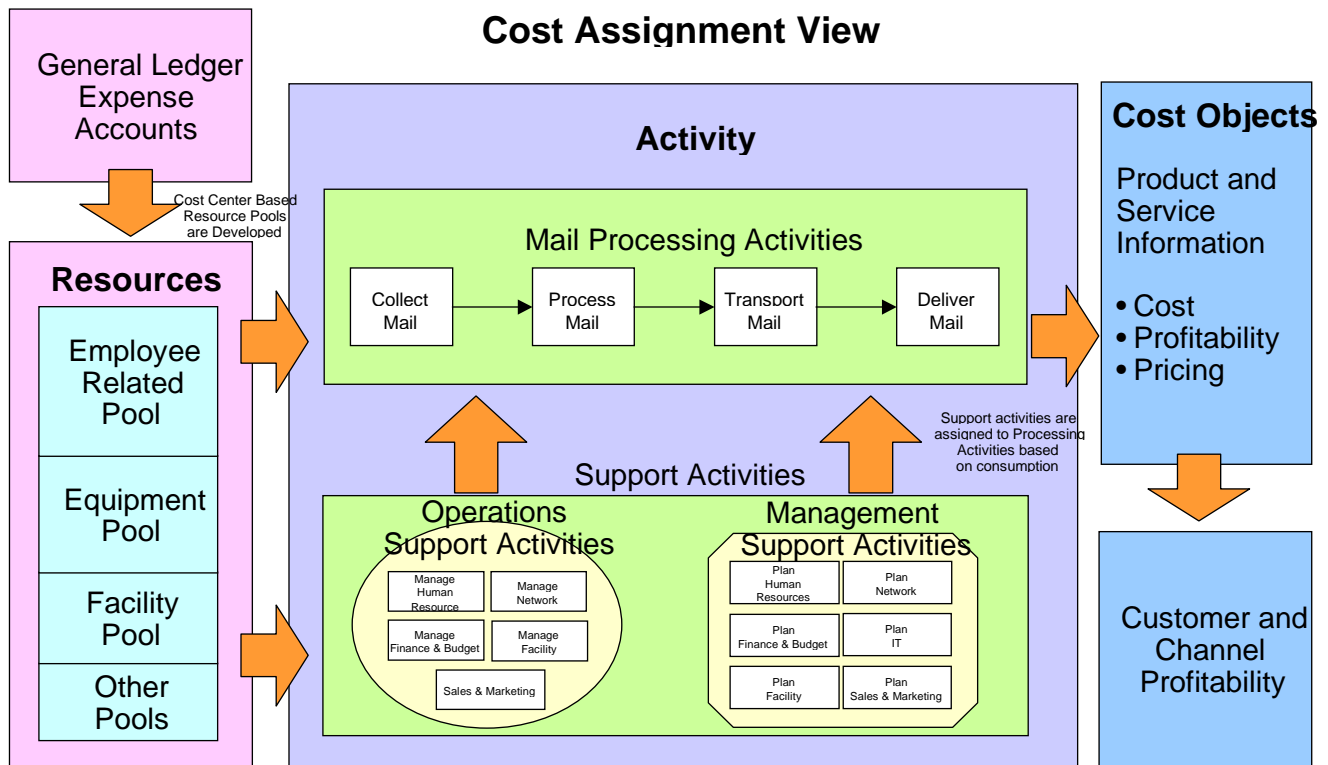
Cost Assignment View

General Ledger Expense Accounts

Cost Center Based Resource Pools are Developed

Resources

Employee Related Pool

Equipment Pool

Facility Pool

Other Pools

Activity

Mail Processing Activities

Collect Mail

Process Mail

Transport Mail

Deliver Mail

Support activities are assigned to Processing Activities based on consumption

Support Activities

Operations Support Activities

Manage Human Resource

Manage Network

Manage Finance & Budget

Manage Facility

Sales & Marketing

Management Support Activities

Plan Human Resources

Plan Network

Plan Finance & Budget

Plan IT

Plan Facility

Plan Sales & Marketing

Cost Objects

Product and Service Information

• Cost
• Profitability
• Pricing

Customer and Channel Profitability